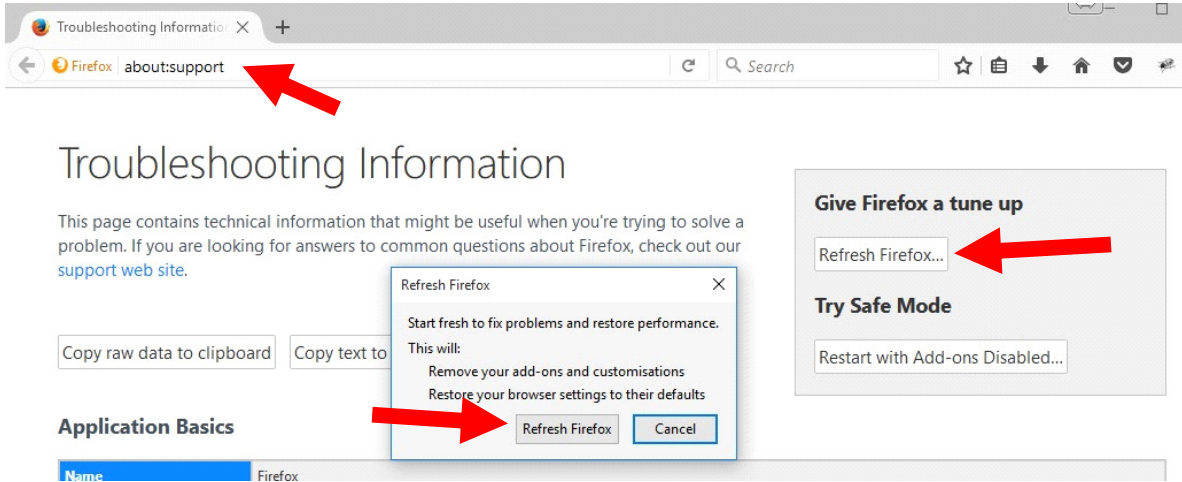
Troubleshooting Informatio

Firefox about:support

Search

Troubleshooting Information

This page contains technical information that might be useful when you're trying to solve a problem. If you are looking for answers to common questions about Firefox, check out our support web site.

Copy raw data to clipboard

Copy text to

Application Basics

| Name | Firefox |
|---|---|

Refresh Firefox

Start fresh to fix problems and restore performance.

This will:

Remove your add-ons and customisations

Restore your browser settings to their defaults

Refresh Firefox

Cancel

Give Firefox a tune up

Refresh Firefox...

Try Safe Mode

Restart with Add-ons Disabled...